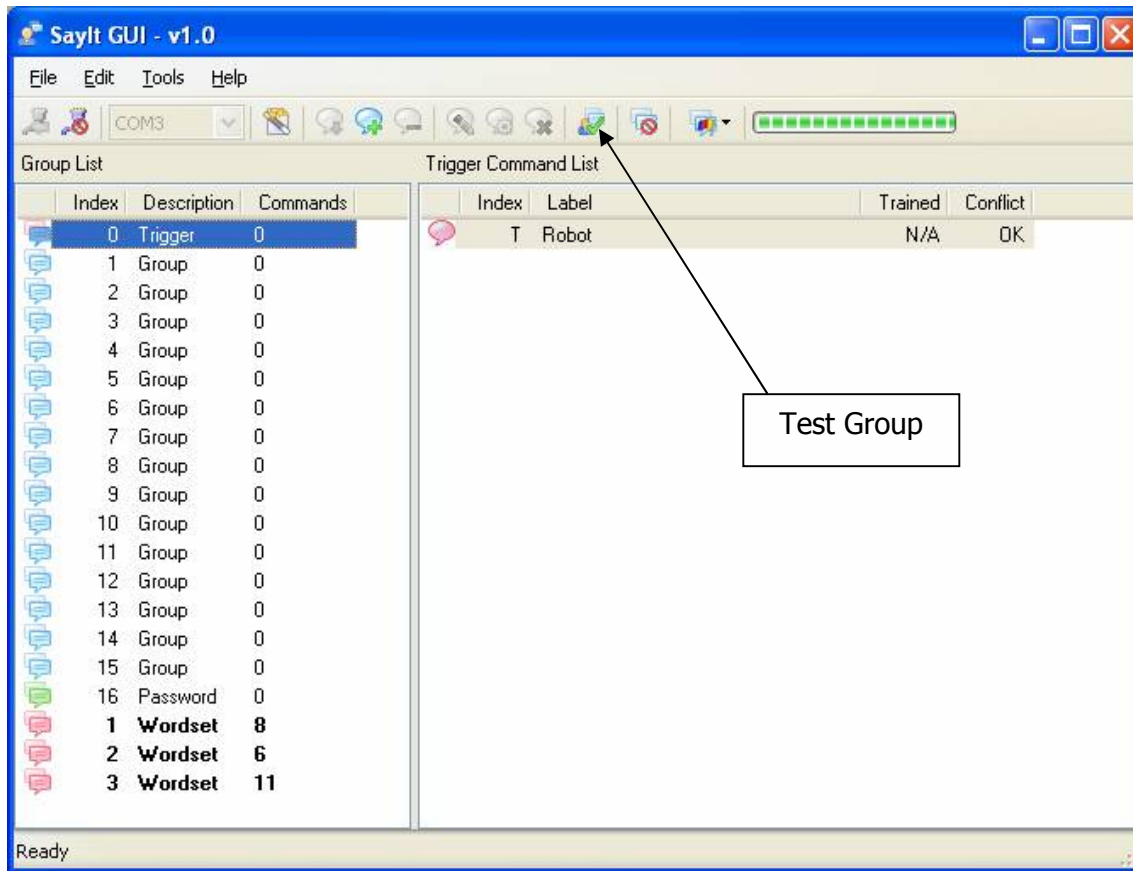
SayIt GUI - v1.0

File Edit Tools Help

COM3

Group List

| Index | Description | Commands |
|---|---|---|
| 0 | Trigger | 0 |
| 1 | Group | 0 |
| 2 | Group | 0 |
| 3 | Group | 0 |
| 4 | Group | 0 |
| 5 | Group | 0 |
| 6 | Group | 0 |
| 7 | Group | 0 |
| 8 | Group | 0 |
| 9 | Group | 0 |
| 10 | Group | 0 |
| 11 | Group | 0 |
| 12 | Group | 0 |
| 13 | Group | 0 |
| 14 | Group | 0 |
| 15 | Group | 0 |
| 16 | Password | 0 |
| 1 | Wordset | 8 |
| 2 | Wordset | 6 |
| 3 | Wordset | 11 |

Trigger Command List

| Index | Label | Trained | Conflict |
|---|---|---|---|
| T | Robot | N/A | OK |

Test Group

Ready